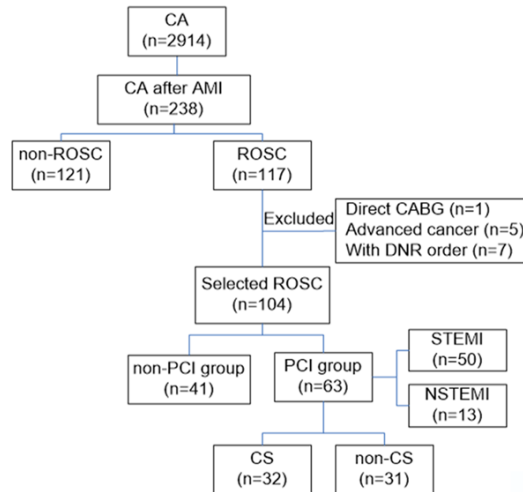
CA
(n=2914)

CA after AMI
(n=238)

non-ROSC
(n=121)

ROSC
(n=117)

Excluded

Direct CABG (n=1)
Advanced cancer (n=5)
With DNR order (n=7)

Selected ROSC
(n=104)

non-PCI group
(n=41)

PCI group
(n=63)

STEMI
(n=50)

NSTEMI
(n=13)

CS
(n=32)

non-CS
(n=31)